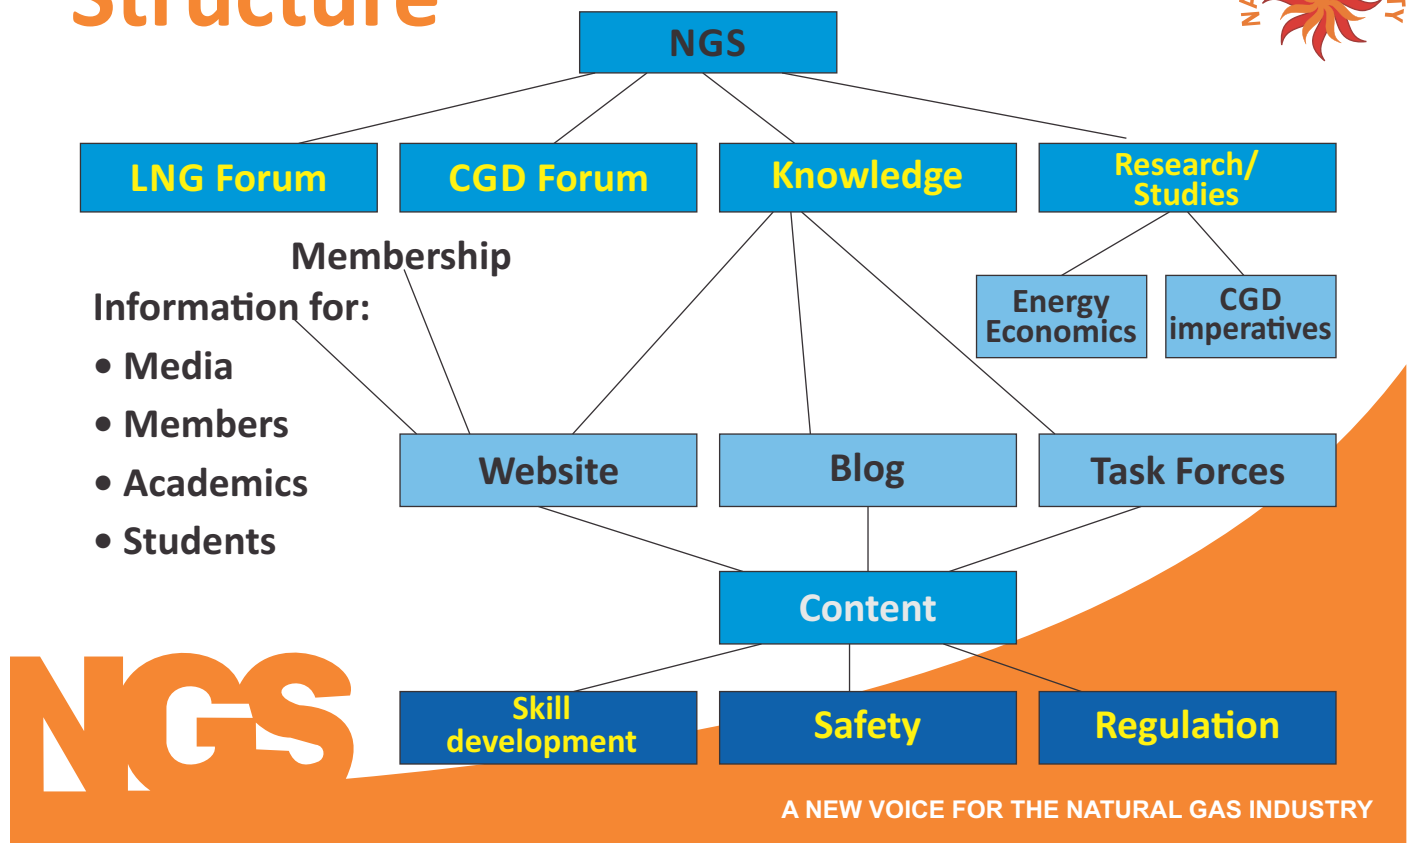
Structure

NGS

LNG Forum

CGD Forum

Knowledge

Research/ Studies

Energy Economics

CGD imperatives

Membership

Information for:
• Media
• Members
• Academics
• Students

Website

Blog

Task Forces

Content

Skill development

Safety

Regulation

NGS

A NEW VOICE FOR THE NATURAL GAS INDUSTRY